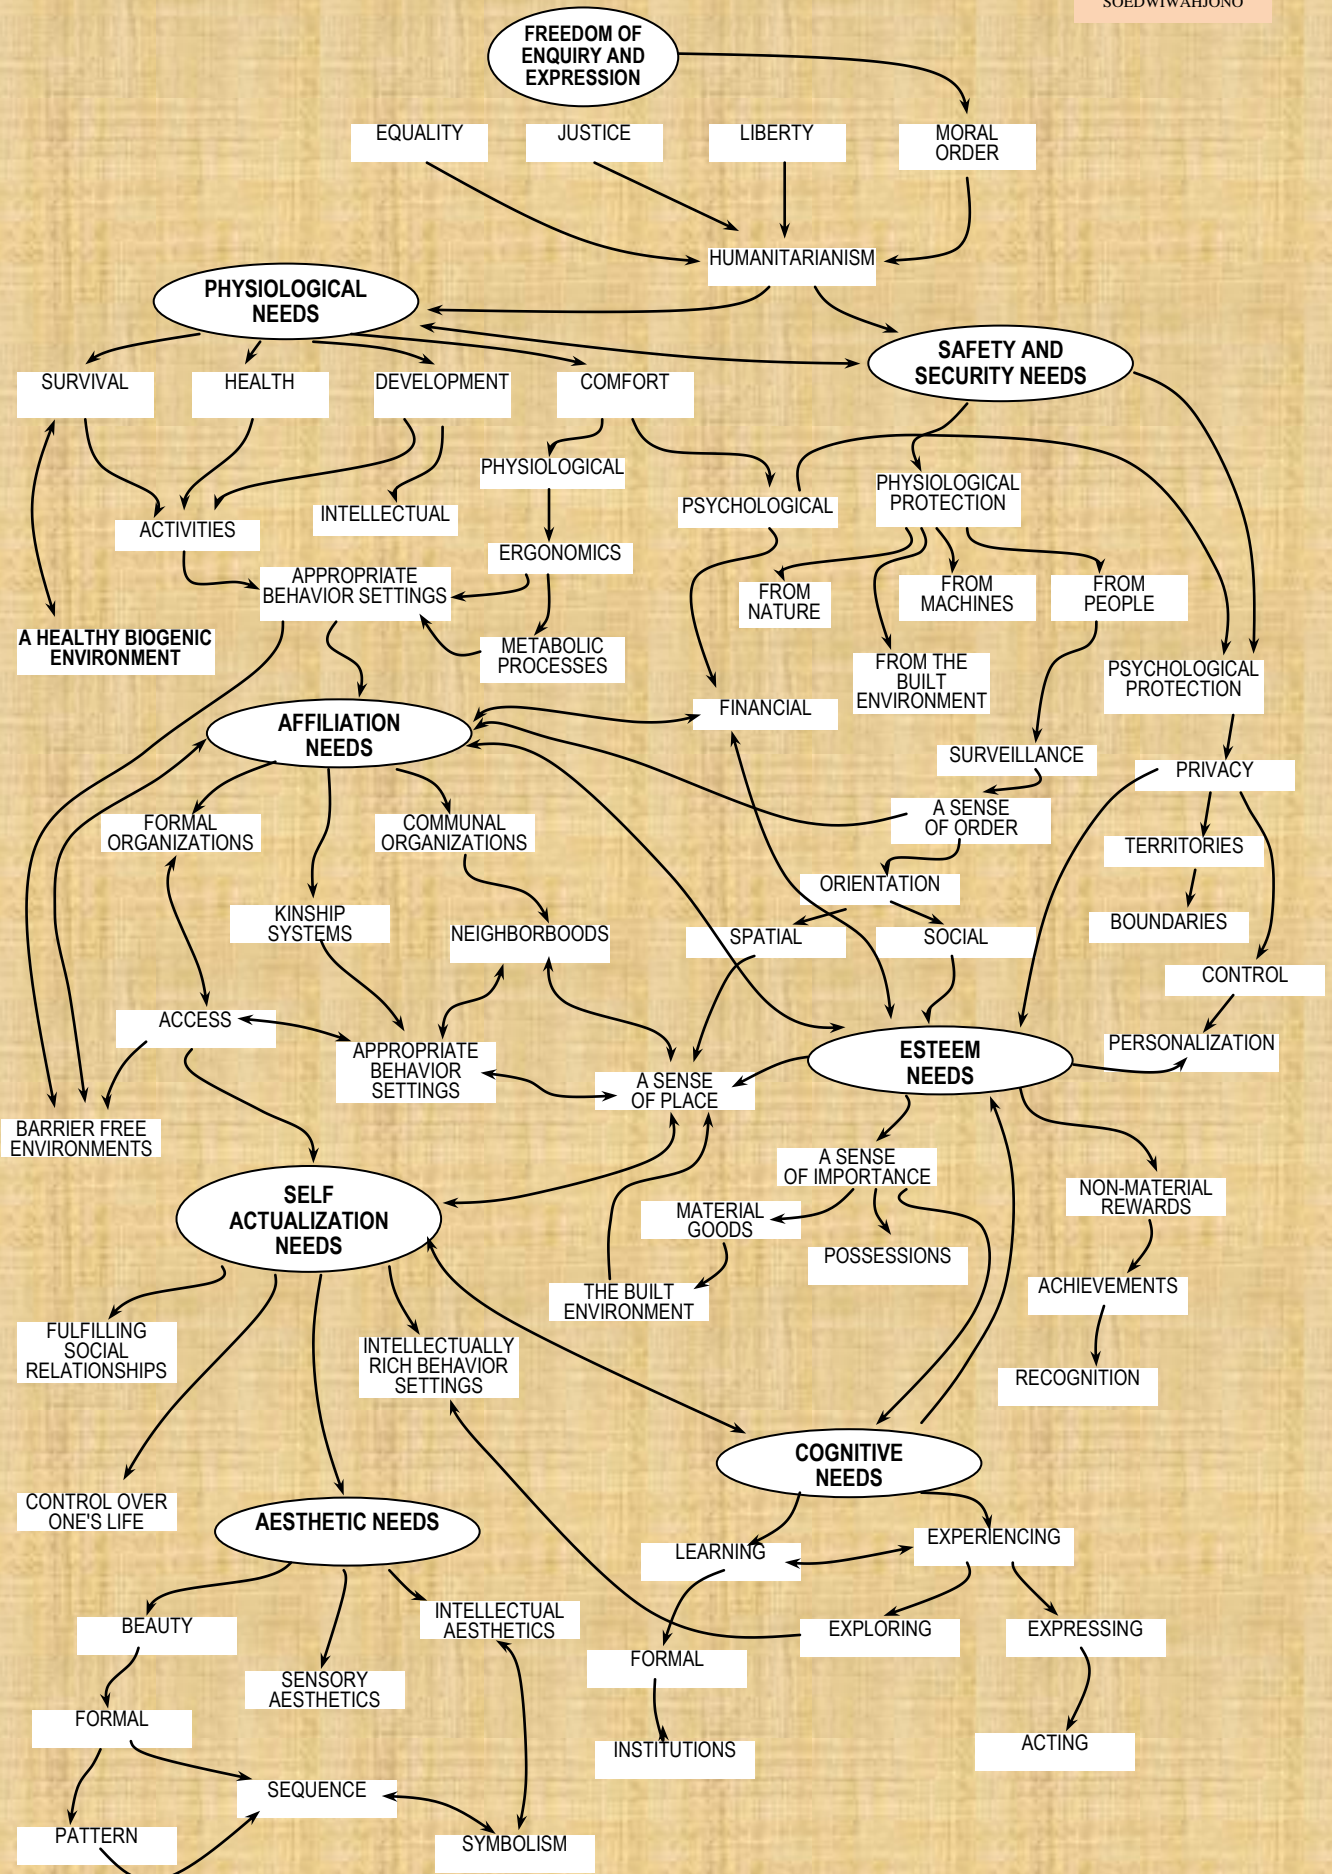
SOEDWIWAHJONO

FREEDOM OF ENQUIRY AND EXPRESSION

EQUALITY

JUSTICE

LIBERTY

MORAL ORDER

HUMANITARIANISM

PHYSIOLOGICAL NEEDS

SAFETY AND SECURITY NEEDS

SURVIVAL

HEALTH

DEVELOPMENT

COMFORT

PHYSIOLOGICAL

INTELLECTUAL

ACTIVITIES

PSYCHOLOGICAL

PHYSIOLOGICAL PROTECTION

ERGONOMICS

APPROPRIATE BEHAVIOR SETTINGS

FROM NATURE

FROM MACHINES

FROM PEOPLE

A HEALTHY BIOGENIC ENVIRONMENT

METABOLIC PROCESSES

FROM THE BUILT ENVIRONMENT

PSYCHOLOGICAL PROTECTION

AFFILIATION NEEDS

FINANCIAL

SURVEILLANCE

PRIVACY

FORMAL ORGANIZATIONS

COMMUNAL ORGANIZATIONS

A SENSE OF ORDER

TERRITORIES

ORIENTATION

KINSHIP SYSTEMS

NEIGHBORBOODS

SPATIAL

SOCIAL

BOUNDARIES

CONTROL

ACCESS

APPROPRIATE BEHAVIOR SETTINGS

ESTEEM NEEDS

PERSONALIZATION

A SENSE OF PLACE

BARRIER FREE ENVIRONMENTS

A SENSE OF IMPORTANCE

SELF ACTUALIZATION NEEDS

MATERIAL GOODS

NON-MATERIAL REWARDS

POSSESSIONS

ACHIEVEMENTS

THE BUILT ENVIRONMENT

FULFILLING SOCIAL RELATIONSHIPS

INTELLECTUALLY RICH BEHAVIOR SETTINGS

RECOGNITION

COGNITIVE NEEDS

CONTROL OVER ONE'S LIFE

AESTHETIC NEEDS

EXPERIENCING

LEARNING

INTELLECTUAL AESTHETICS

BEAUTY

EXPLORING

EXPRESSING

SENSORY AESTHETICS

FORMAL

FORMAL

INSTITUTIONS

ACTING

SEQUENCE

PATTERN

SYMBOLISM